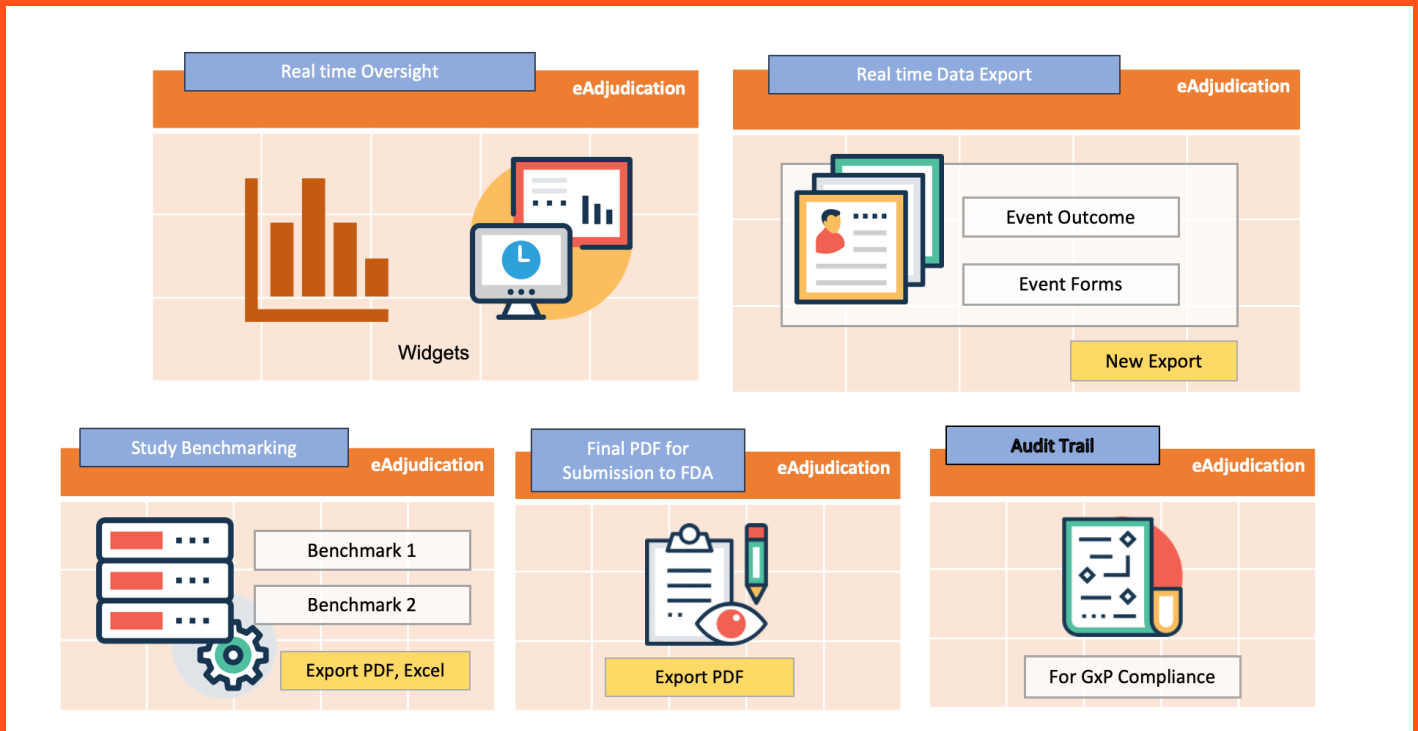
Real time Oversight

eAdjudication

Widgets

Real time Data Export

eAdjudication

Event Outcome

Event Forms

New Export

Study Benchmarking

eAdjudication

Benchmark 1

Benchmark 2

Export PDF, Excel

Final PDF for Submission to FDA

eAdjudication

Export PDF

Audit Trail

eAdjudication

For GxP Compliance